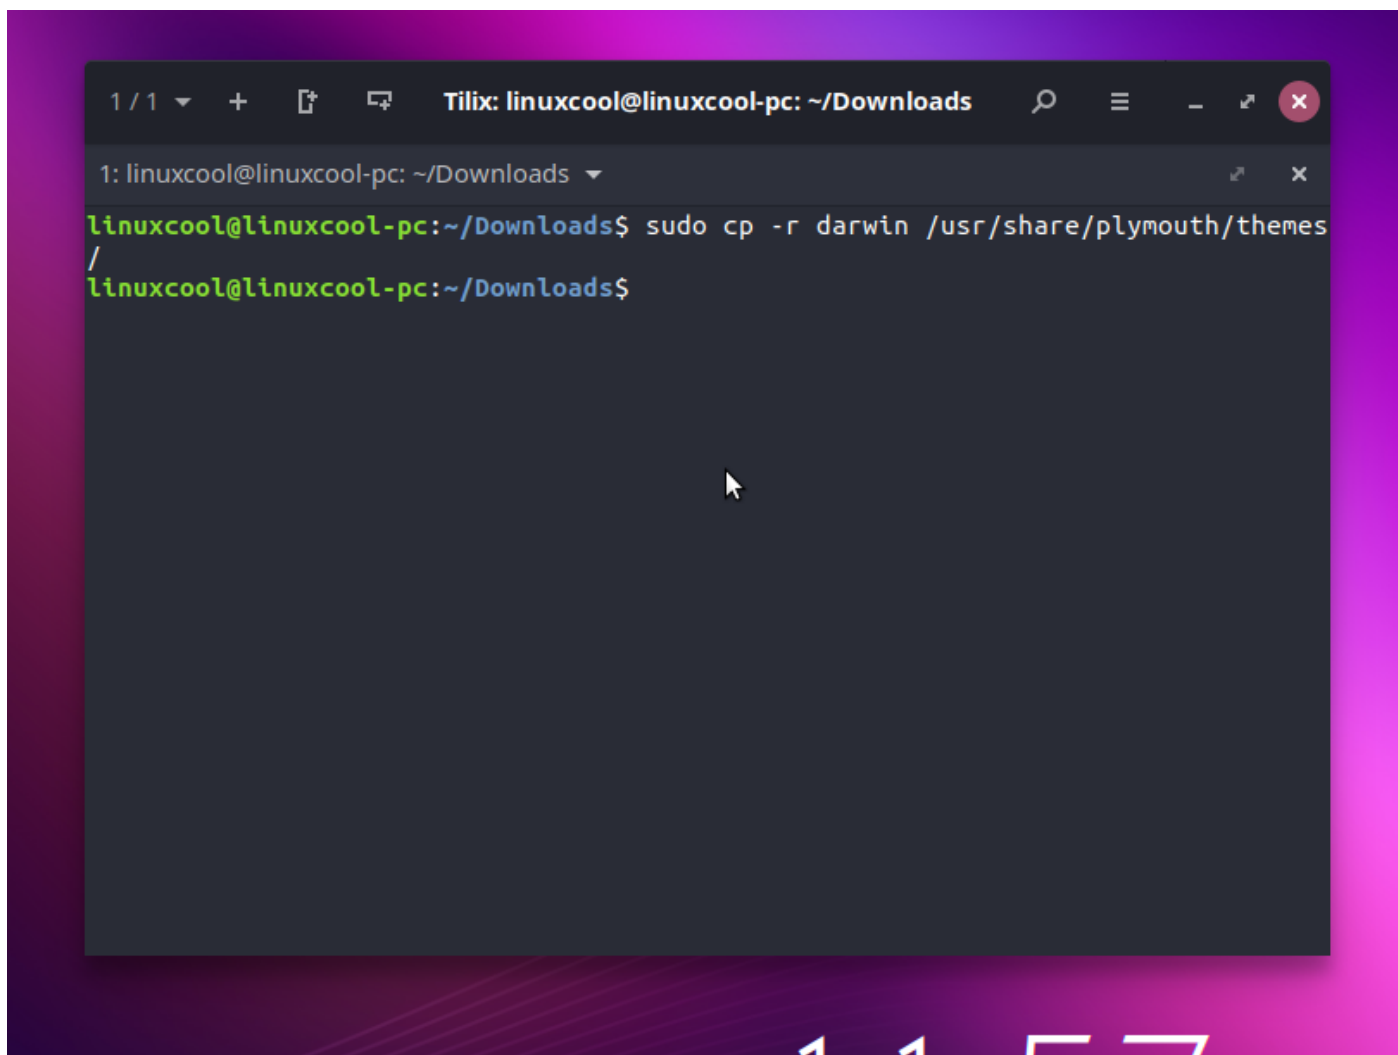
1 / 1 Tilix: linuxcool@linuxcool-pc: ~/Downloads

1: linuxcool@linuxcool-pc: ~/Downloads

linuxcool@linuxcool-pc:~/Downloads$ sudo cp -r darwin /usr/share/plymouth/themes/
linuxcool@linuxcool-pc:~/Downloads$

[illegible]